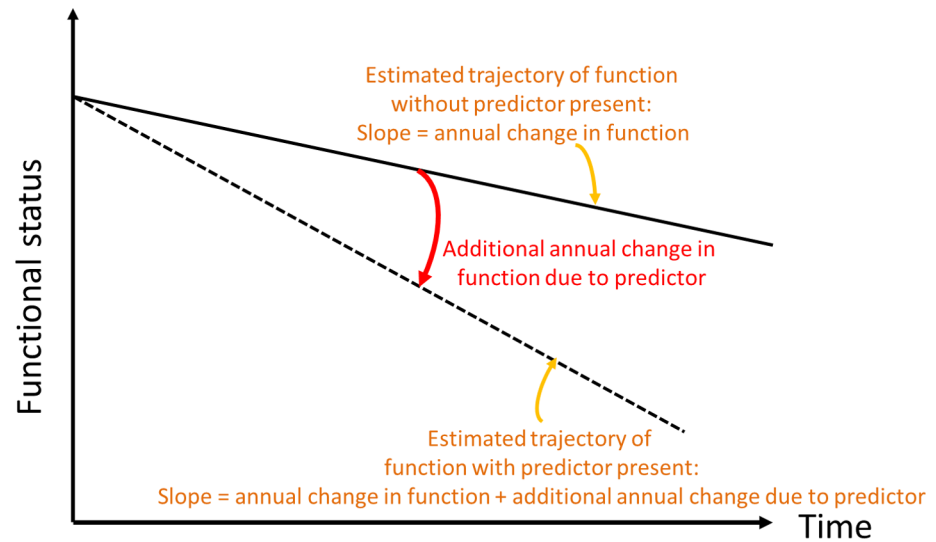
Estimated trajectory of function without predictor present:
Slope = annual change in function

Functional status

Additional annual change in function due to predictor

Estimated trajectory of function with predictor present:
Slope = annual change in function + additional annual change due to predictor

Time